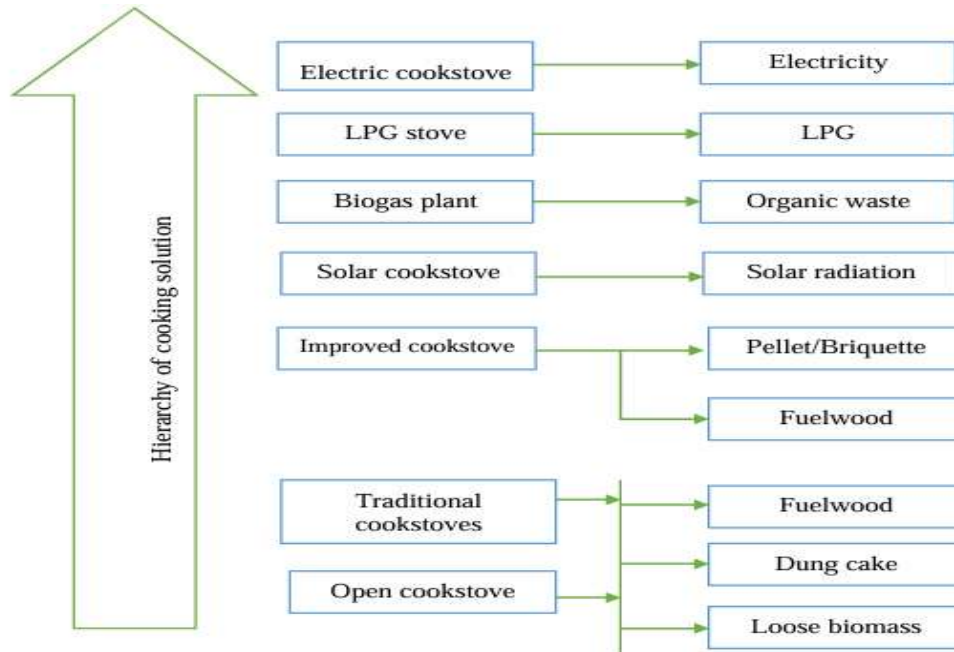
Hierarchy of cooking solution

Electric cookstove
Electricity

LPG stove
LPG

Biogas plant
Organic waste

Solar cookstove
Solar radiation

Improved cookstove
Pellet/Briquette
Fuelwood

Traditional cookstoves
Open cookstove
Fuelwood
Dung cake
Loose biomass